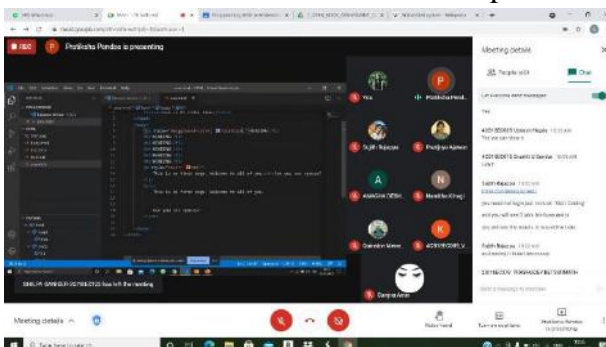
REC Pratiksha Pandey is presenting

This is my first page. Welcome to all of you.

This is my first page. Welcome to all of you.

Yes

Pratiksha Pand.

Sujith Rajappa

Pradipta Ajmera

A AAKASH DESH.

N Nandita Ghag

Surinder Mann

K ACRVIDORE V.

Ganga Amin

SHILPA SAMBLE has left the meeting

Meeting details

People

Chat

Let everyone send messages

You

ACDS SSDEFS Usman Nagla

ACDS SSDEFS Dhrishti G Sanda

Sujith Rajappa

Sujith Rajappa

CDSSECOS TANWADA

Send a message to everyone

Meeting details

Raise hand

Turn on captions

Pratiksha Pandey is presenting

Type here to search